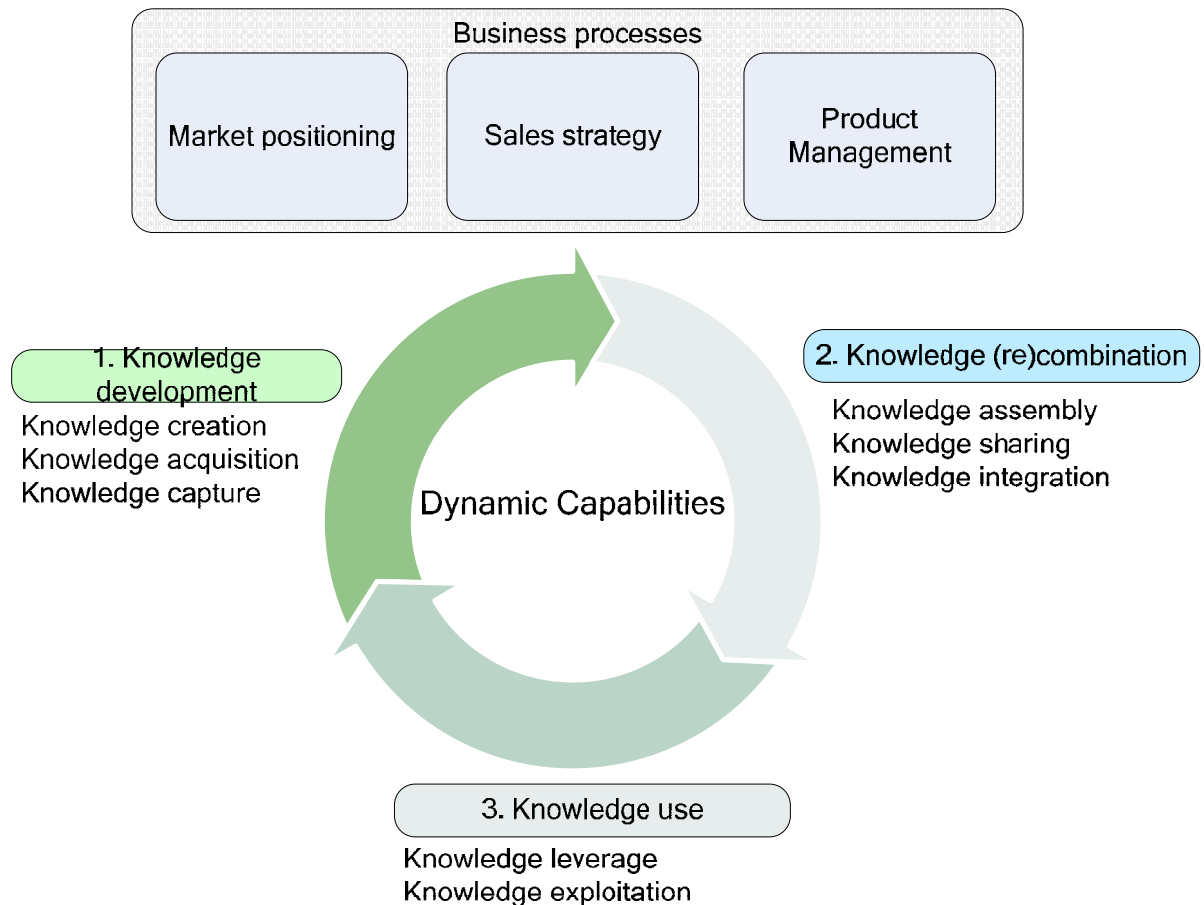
Business processes

Market positioning

Sales strategy

Product Management

1. Knowledge development

Knowledge creation
Knowledge acquisition
Knowledge capture

2. Knowledge (re)combination

Knowledge assembly
Knowledge sharing
Knowledge integration

Dynamic Capabilities

3. Knowledge use

Knowledge leverage
Knowledge exploitation